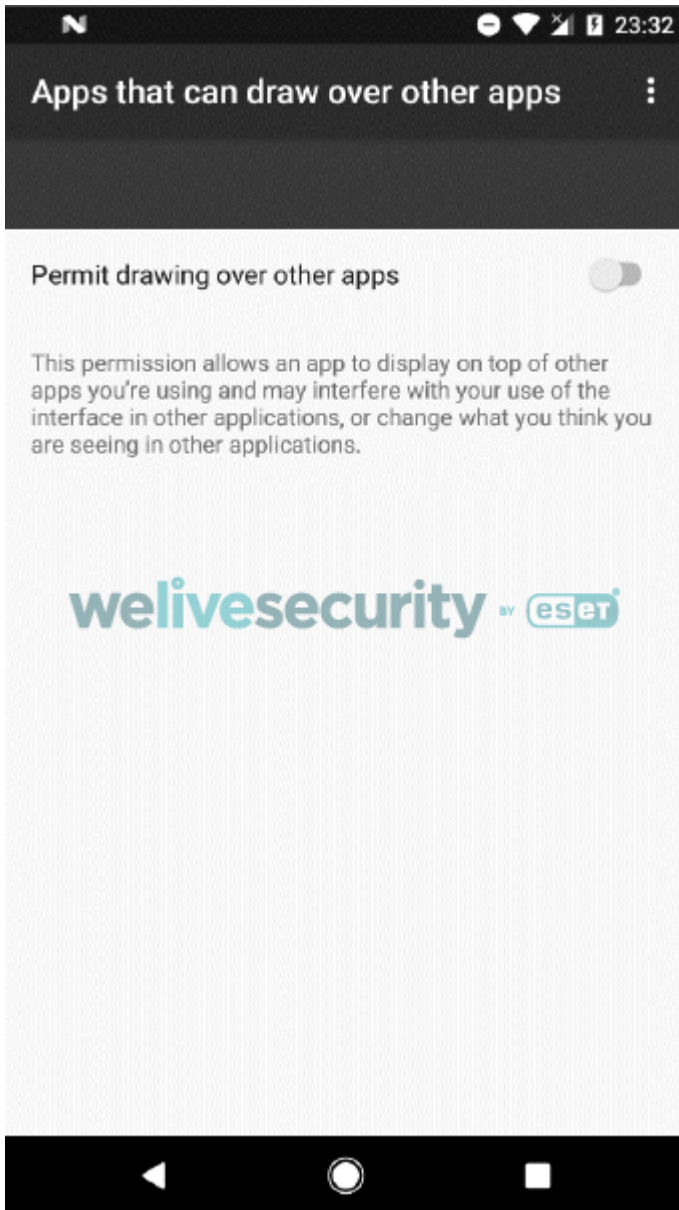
23:32

Apps that can draw over other apps

Permit drawing over other apps

This permission allows an app to display on top of other apps you're using and may interfere with your use of the interface in other applications, or change what you think you are seeing in other applications.

welivesecurity BY eset